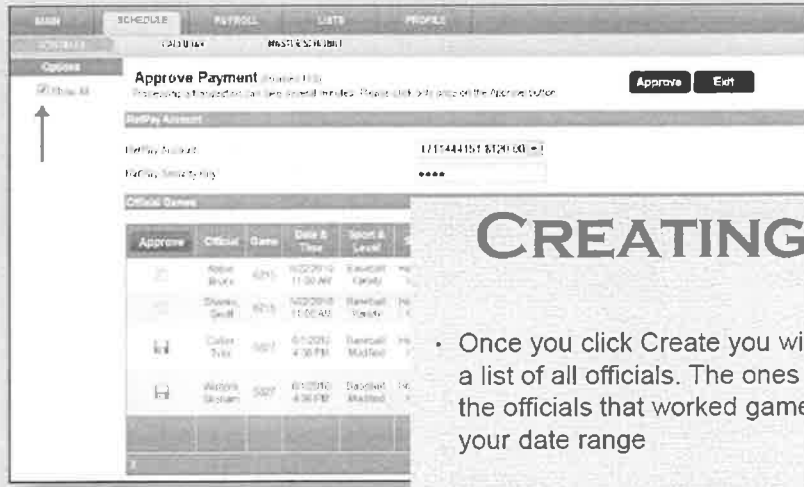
MAIN SCHEDULE PAYROLL LISTS PROFILE

CONTRACT CALENDAR MASTER SCHEDULE

Options

Show All

Approve Payment

Processing a transaction can take several minutes. Please click only once on the Approve button.

Approve Exit

RefPay Account

RefPay Account 1711444151 $120.00

RefPay Security Key ••••

Official Games

| Approve | Official | Game | Date & Time | Sport & Level |
|---|---|---|---|---|
| | Abbot Bruce | 6215 | 5/22/2010 11:00 AM | Baseball Varsity |
| | Brown Geoff | 6215 | 5/22/2010 11:00 AM | Baseball Varsity |
| | Cutler Tyler | 5007 | 6/1/2010 4:30 PM | Baseball Modified |
| | Watson Stephen | 5007 | 6/1/2010 4:30 PM | Baseball Modified |

CREATING

• Once you click Create you wi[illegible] a list of all officials. The ones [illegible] the officials that worked game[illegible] your date range